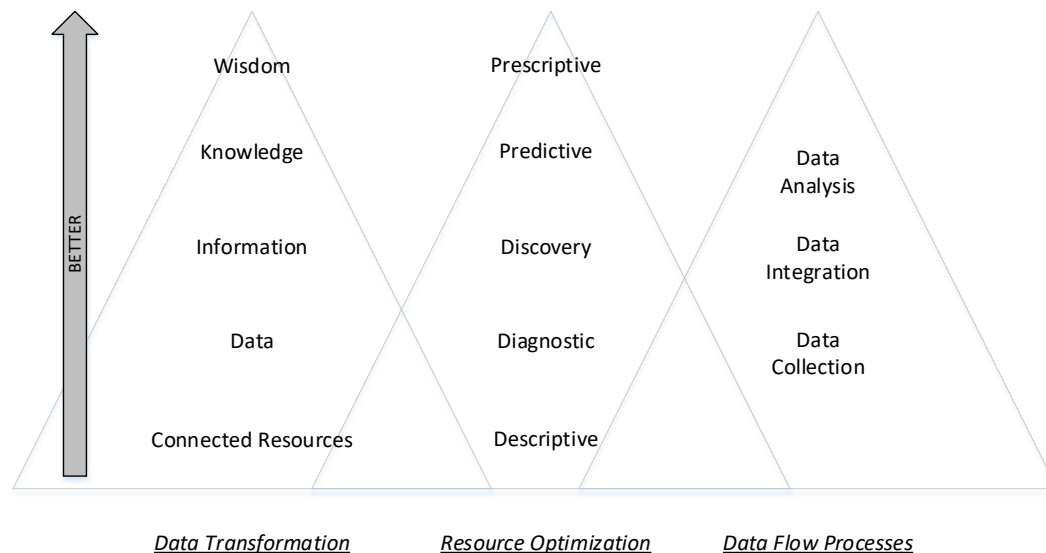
BETTER

Wisdom

Knowledge

Information

Data

Connected Resources

Prescriptive

Predictive

Discovery

Diagnostic

Descriptive

Data Analysis

Data Integration

Data Collection

Data Transformation

Resource Optimization

Data Flow Processes